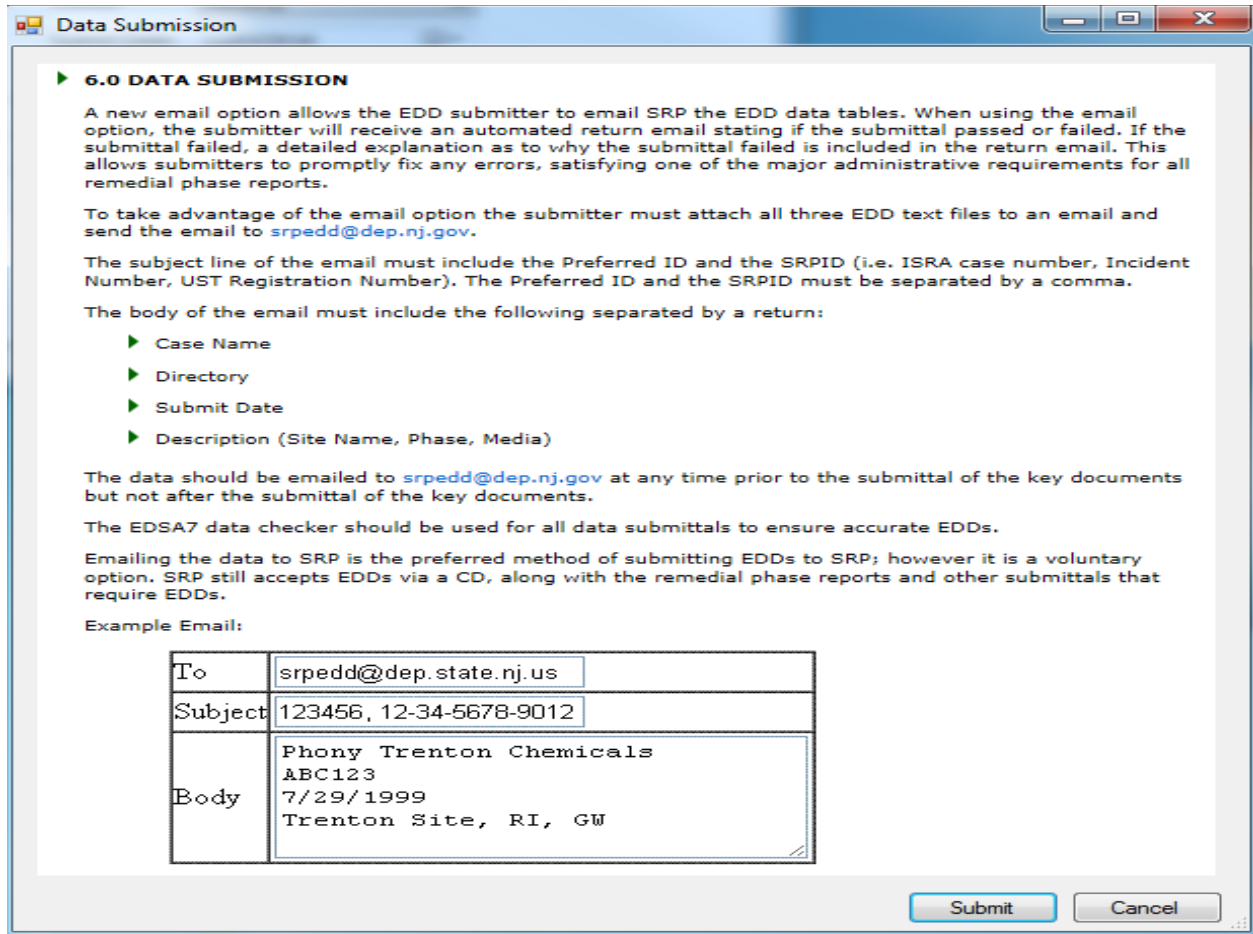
Data Submission

6.0 DATA SUBMISSION

A new email option allows the EDD submitter to email SRP the EDD data tables. When using the email option, the submitter will receive an automated return email stating if the submittal passed or failed. If the submittal failed, a detailed explanation as to why the submittal failed is included in the return email. This allows submitters to promptly fix any errors, satisfying one of the major administrative requirements for all remedial phase reports.

To take advantage of the email option the submitter must attach all three EDD text files to an email and send the email to srpedd@dep.nj.gov.

The subject line of the email must include the Preferred ID and the SRPID (i.e. ISRA case number, Incident Number, UST Registration Number). The Preferred ID and the SRPID must be separated by a comma.

The body of the email must include the following separated by a return:

Case Name

Directory

Submit Date

Description (Site Name, Phase, Media)

The data should be emailed to srpedd@dep.nj.gov at any time prior to the submittal of the key documents but not after the submittal of the key documents.

The EDSA7 data checker should be used for all data submittals to ensure accurate EDDs.

Emailing the data to SRP is the preferred method of submitting EDDs to SRP; however it is a voluntary option. SRP still accepts EDDs via a CD, along with the remedial phase reports and other submittals that require EDDs.

Example Email:

| To | srpedd@dep.state.nj.us |
|---|---|
| Subject | 123456, 12-34-5678-9012 |
| Body | Phony Trenton Chemicals<br>ABC123<br>7/29/1999<br>Trenton Site, RI, GW |

Submit Cancel